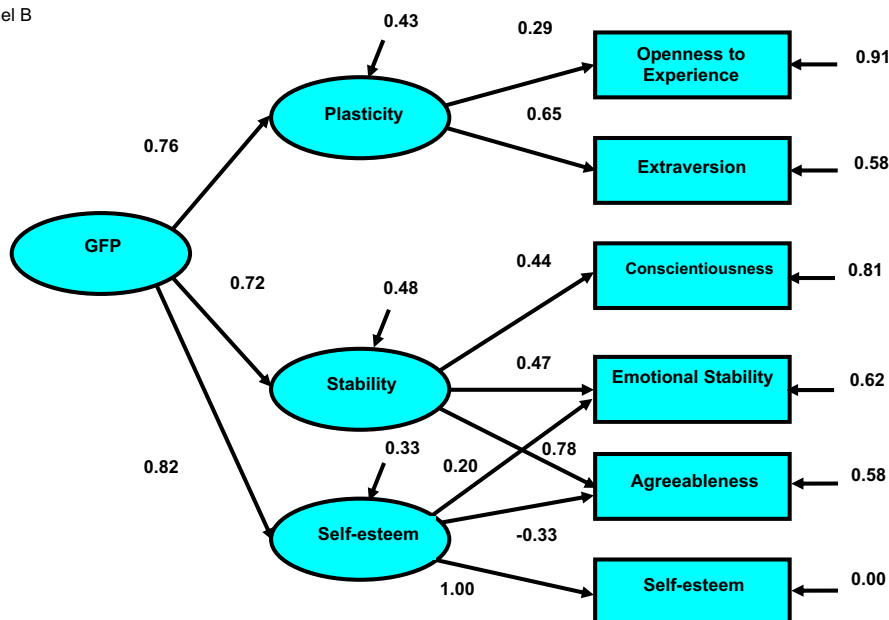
el B

0.43

0.29

Openness to Experience

0.91

Plasticity

0.65

0.76

Extraversion

0.58

GFP

0.44

Conscientiousness

0.81

0.72

0.48

0.47

Stability

Emotional Stability

0.62

0.33

0.78

0.20

0.82

Agreeableness

0.58

Self-esteem

-0.33

1.00

Self-esteem

0.00